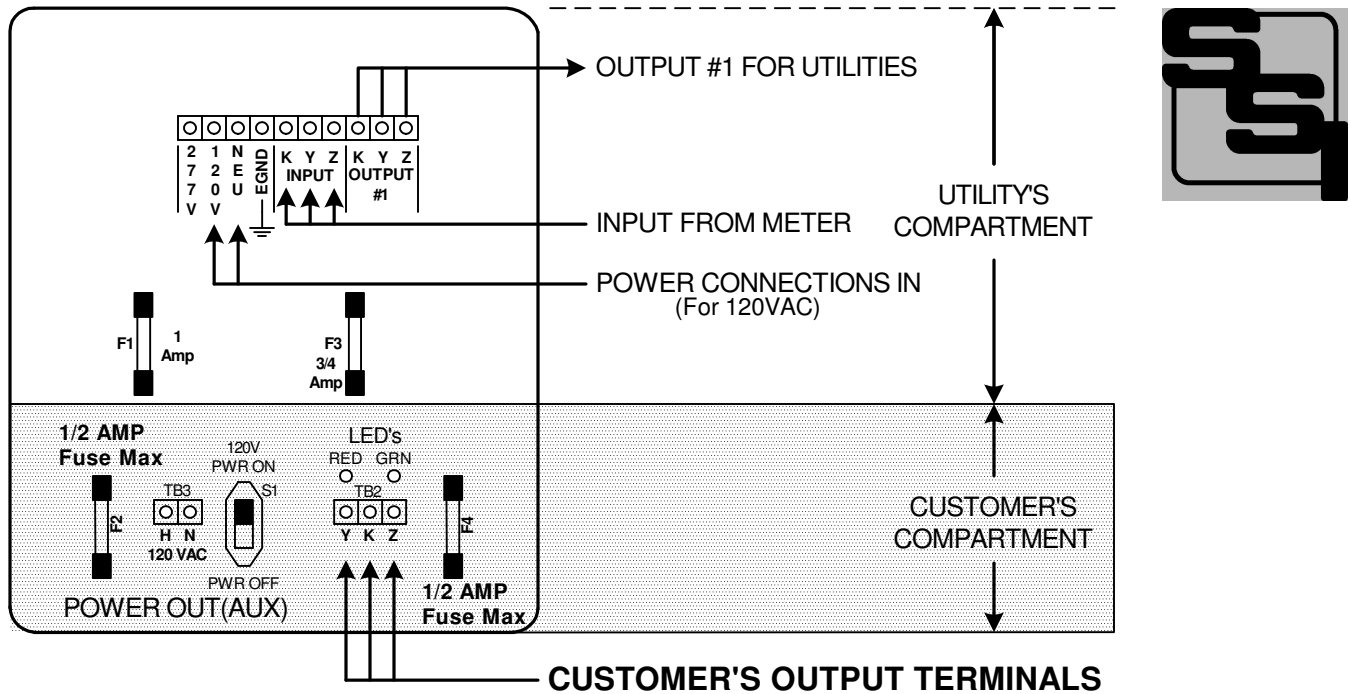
OUTPUT #1 FOR UTILITIES

2 7 7 V
1 2 0 V
N E U
EGND
K Y Z
INPUT
K Y Z
OUTPUT #1

INPUT FROM METER

UTILITY'S COMPARTMENT

POWER CONNECTIONS IN
(For 120VAC)

F1
1 Amp

F3
3/4 Amp

1/2 AMP Fuse Max

120V PWR ON

S1

F2

TB3
H N
120 VAC

PWR OFF

POWER OUT(AUX)

LED's
RED GRN

TB2
Y K Z

F4

1/2 AMP Fuse Max

CUSTOMER'S COMPARTMENT

CUSTOMER'S OUTPUT TERMINALS